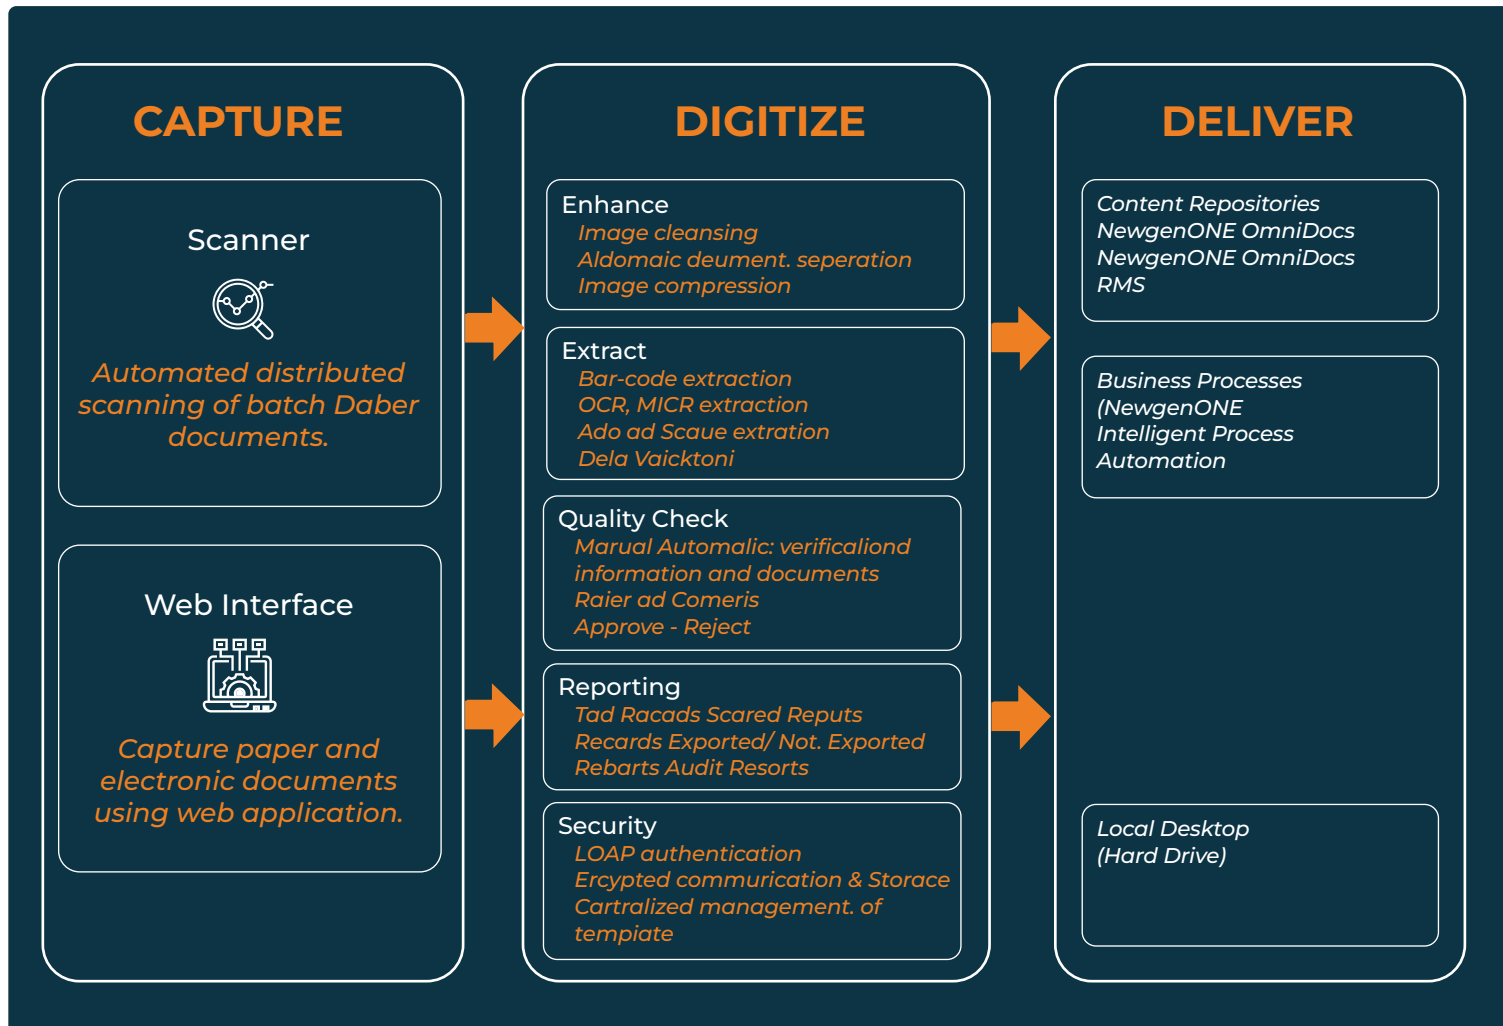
CAPTURE

Scanner

Automated distributed scanning of batch Daber documents.

Web Interface

Capture paper and electronic documents using web application.

DIGITIZE

Enhance
Image cleansing
Aldomaic deument. seperation
Image compression

Extract
Bar-code extraction
OCR, MICR extraction
Ado ad Scaue extration
Dela Vaicktoni

Quality Check
Marual Automalic: verificaliond information and documents
Raier ad Comeris
Approve - Reject

Reporting
Tad Racads Scared Reputs
Recards Exported/ Not. Exported
Rebarts Audit Resorts

Security
LOAP authentication
Ercypted communication & Storace
Cartralized management. of tempiate

DELIVER

Content Repositories
NewgenONE OmniDocs
NewgenONE OmniDocs
RMS

Business Processes
(NewgenONE
Intelligent Process
Automation

Local Desktop
(Hard Drive)